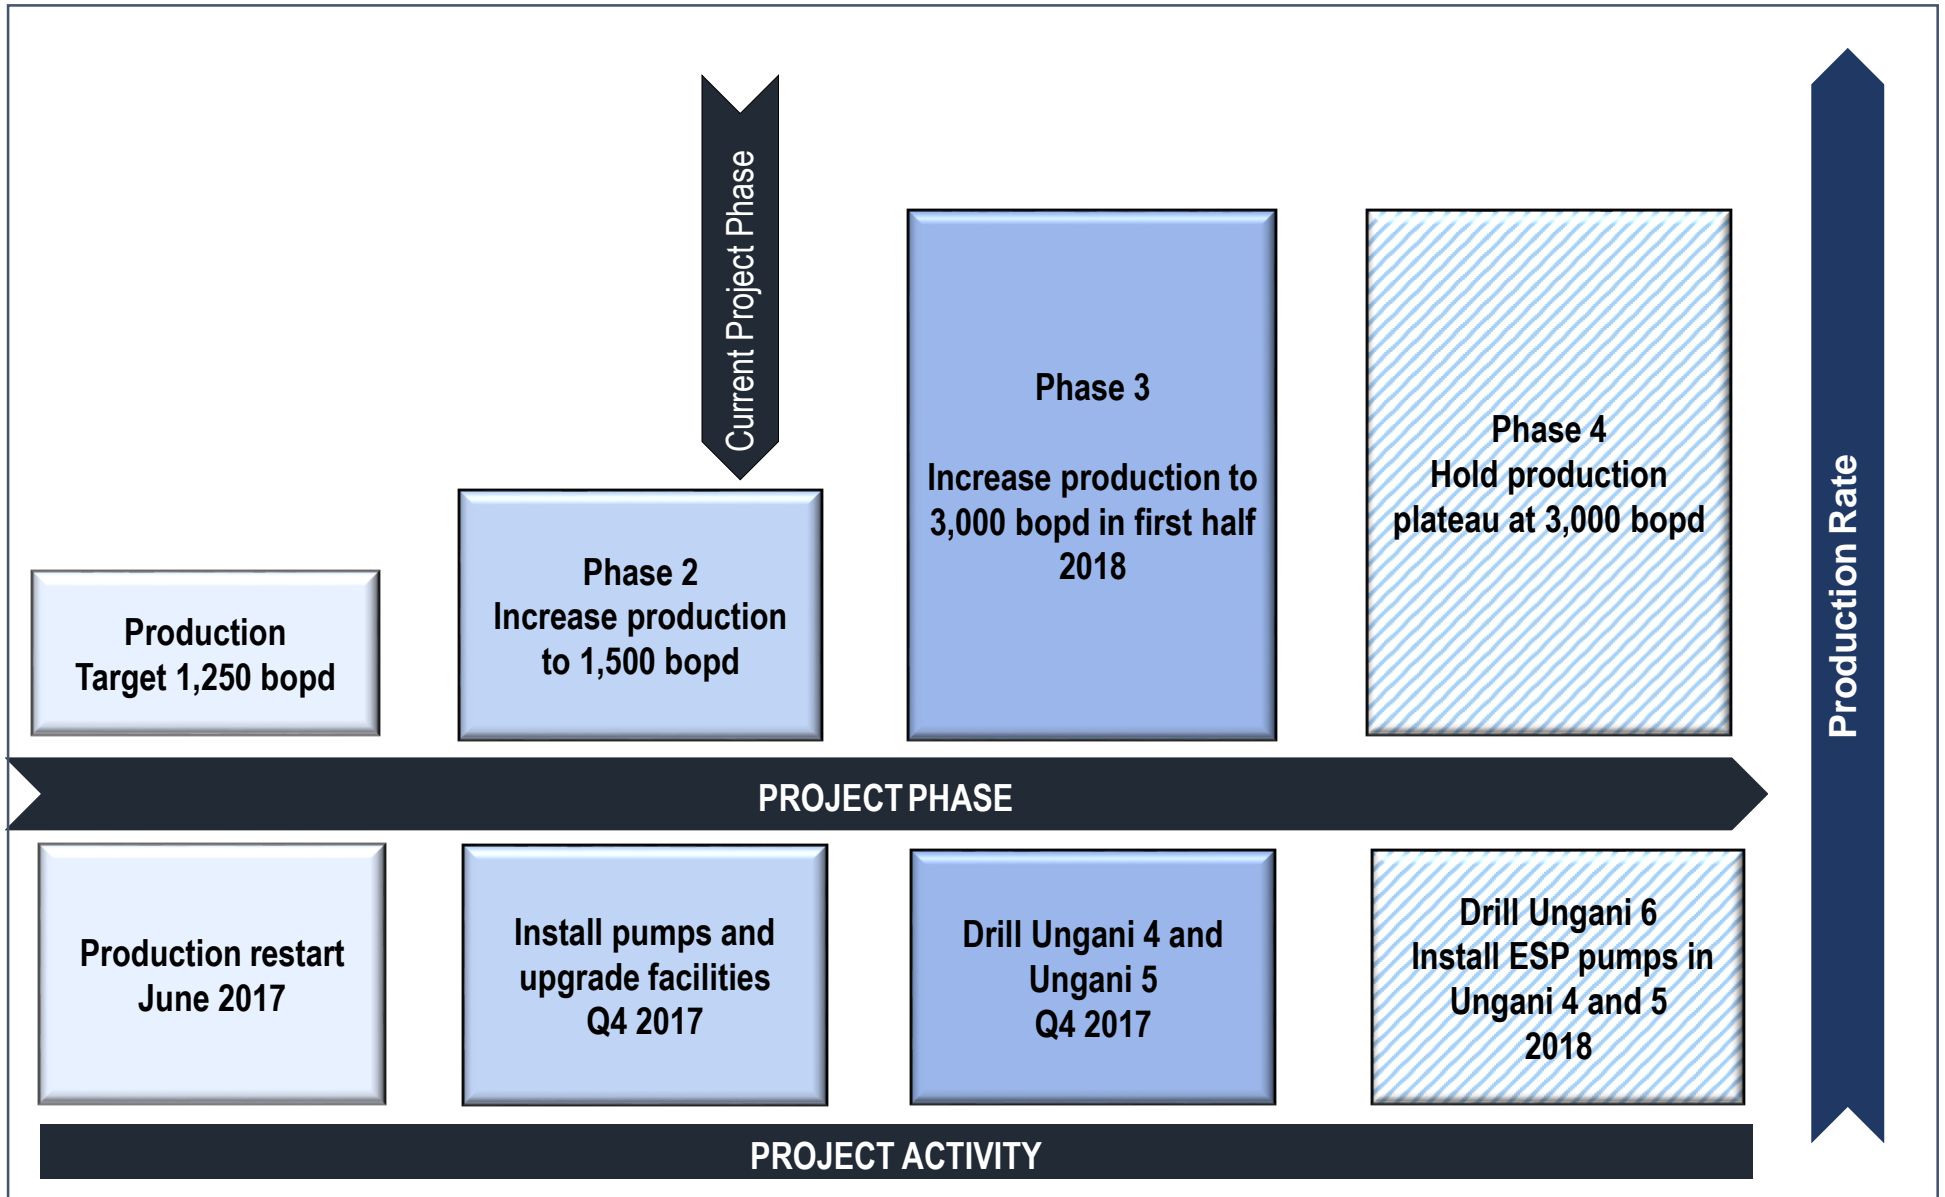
Current Project Phase

Production Target 1,250 bopd

Phase 2
Increase production to 1,500 bopd

Phase 3

Increase production to 3,000 bopd in first half 2018

Phase 4
Hold production plateau at 3,000 bopd

Production Rate

PROJECT PHASE

Production restart June 2017

Install pumps and upgrade facilities Q4 2017

Drill Ungani 4 and Ungani 5 Q4 2017

Drill Ungani 6
Install ESP pumps in Ungani 4 and 5
2018

PROJECT ACTIVITY